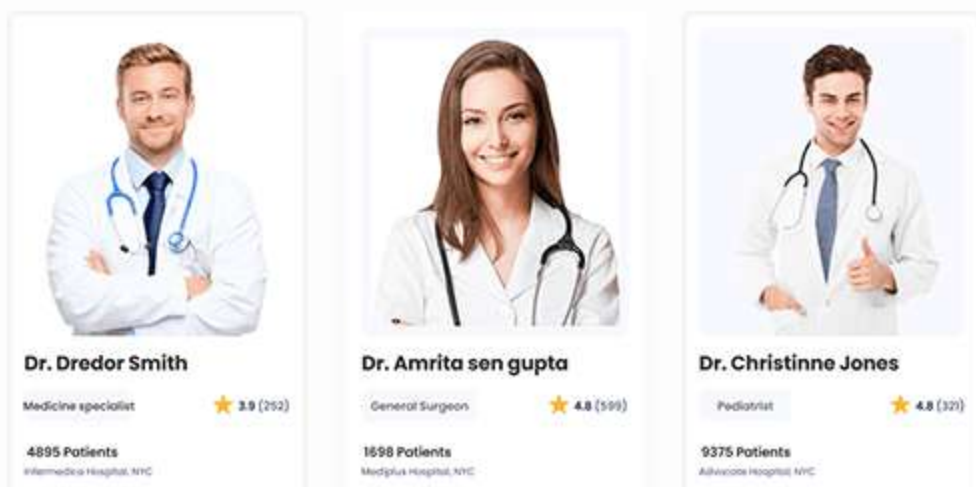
Dr. Dredor Smith

Medicine specialist

3.9 (252)

4895 Patients

Intermedica Hospital, NYC

Dr. Amrita sen gupta

General Surgeon

4.8 (599)

1698 Patients

Mediplus Hospital, NYC

Dr. Christinne Jones

Pediatrist

4.8 (321)

9375 Patients

Advocate Hospital, NYC